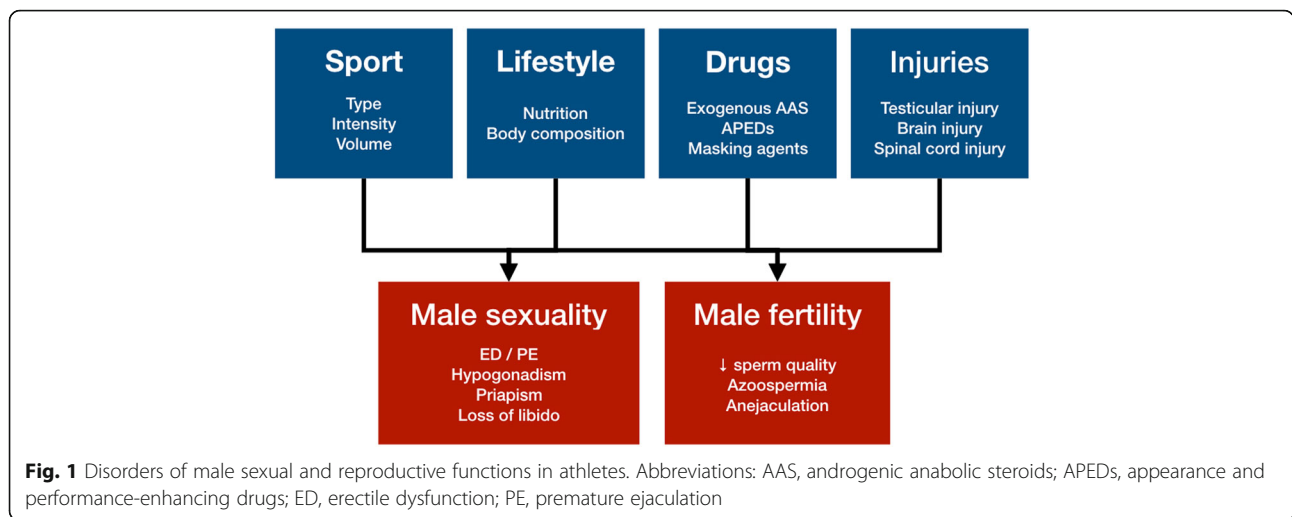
Sport
Type
Intensity
Volume

Lifestyle
Nutrition
Body composition

Drugs
Exogenous AAS
APEDs
Masking agents

Injuries
Testicular injury
Brain injury
Spinal cord injury

Male sexuality
ED / PE
Hypogonadism
Priapism
Loss of libido

Male fertility
↓ sperm quality
Azoospermia
Anejaculation

**Fig. 1** Disorders of male sexual and reproductive functions in athletes. Abbreviations: AAS, androgenic anabolic steroids; APEDs, appearance and performance-enhancing drugs; ED, erectile dysfunction; PE, premature ejaculation